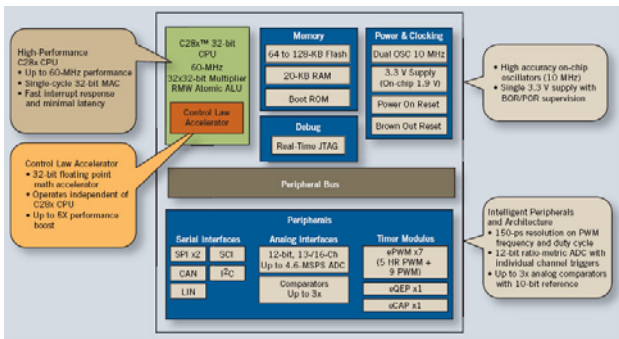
High-Performance C28x CPU
• Up to 60-MHz performance
• Single-cycle 32-bit MAC
• Fast interrupt response and minimal latency

C28x™ 32-bit CPU
60-MHz
32x32-bit Multiplier
RMW Atomic ALU

Control Law Accelerator

Control Law Accelerator
• 32-bit floating point math accelerator
• Operates independent of C28x CPU
• Up to 5X performance boost

Memory
64 to 128-KB Flash
20-KB RAM
Boot ROM

Debug
Real-Time JTAG

Power & Clocking
Dual OSC 10 MHz
3.3 V Supply (On-chip 1.9 V)
Power On Reset
Brown Out Reset

• High accuracy on-chip oscillators (10 MHz)
• Single 3.3 V supply with BOR/POR supervision

Peripheral Bus

Peripherals

Serial Interfaces
SPI x2
SCI
CAN
I²C
LIN

Analog Interfaces
12-bit, 13-/16-Ch Up to 4.6-MSPS ADC
Comparators Up to 3x

Timer Modulus
ePWM x7 (5 HR PWM + 9 PWM)
eQEP x1
eCAP x1

Intelligent Peripherals and Architecture
• 150-ps resolution on PWM frequency and duty cycle
• 12-bit ratio-metric ADC with individual channel triggers
• Up to 3x analog comparators with 10-bit reference